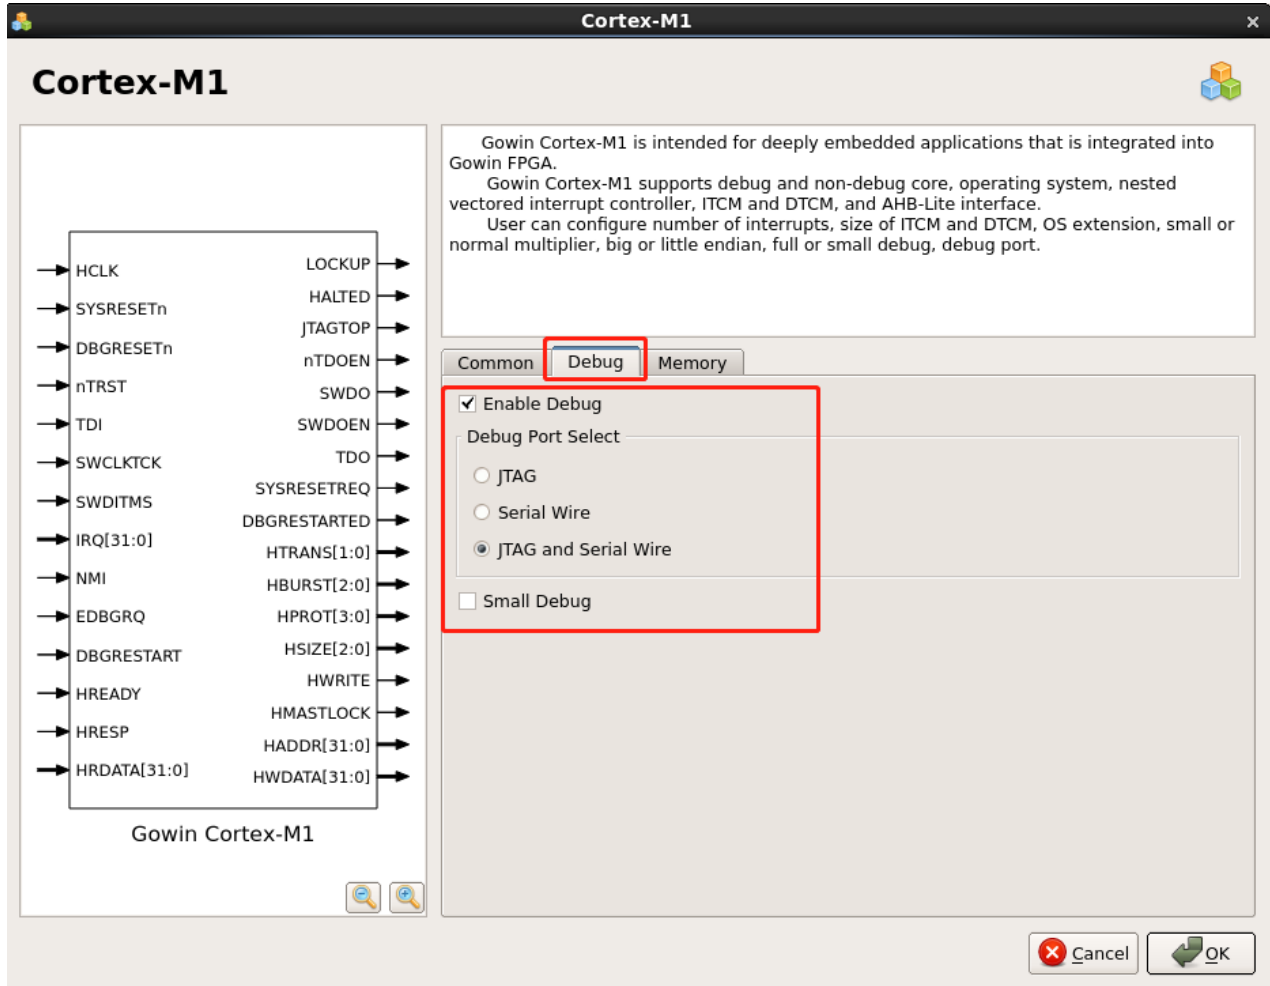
Cortex-M1

Cortex-M1

HCLK
SYSRESETn
DBGRESETn
nTRST
TDI
SWCLKTCK
SWDITMS
IRQ[31:0]
NMI
EDBGRQ
DBGRESTART
HREADY
HRESP
HRDATA[31:0]

LOCKUP
HALTED
JTAGTOP
nTDOEN
SWDO
SWDOEN
TDO
SYSRESETREQ
DBGRESTARTED
HTRANS[1:0]
HBURST[2:0]
HPROT[3:0]
HSIZE[2:0]
HWRITE
HMASTLOCK
HADDR[31:0]
HWDATA[31:0]

Gowin Cortex-M1

Gowin Cortex-M1 is intended for deeply embedded applications that is integrated into Gowin FPGA.
Gowin Cortex-M1 supports debug and non-debug core, operating system, nested vectored interrupt controller, ITCM and DTCM, and AHB-Lite interface.
User can configure number of interrupts, size of ITCM and DTCM, OS extension, small or normal multiplier, big or little endian, full or small debug, debug port.

Common Debug Memory

Enable Debug
Debug Port Select
JTAG
Serial Wire
JTAG and Serial Wire
Small Debug

Cancel OK